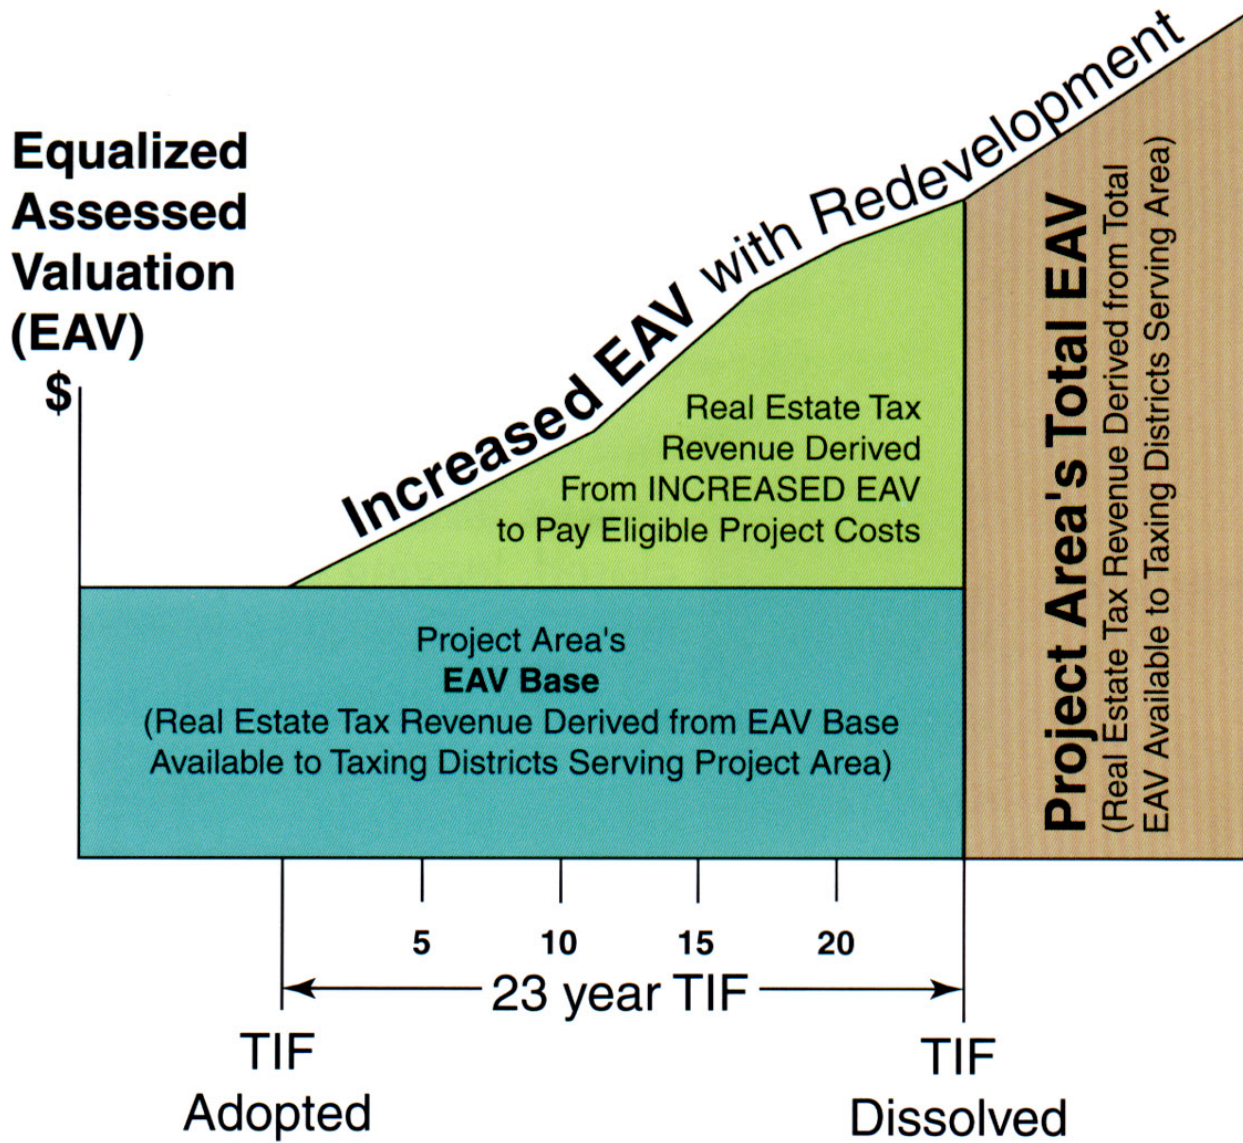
Equalized Assessed Valuation (EAV)

$

Increased EAV with Redevelopment

Real Estate Tax Revenue Derived From INCREASED EAV to Pay Eligible Project Costs

Project Area's
**EAV Base**
(Real Estate Tax Revenue Derived from EAV Base Available to Taxing Districts Serving Project Area)

Project Area's Total EAV
(Real Estate Tax Revenue Derived from Total EAV Available to Taxing Districts Serving Area)

5
10
15
20

23 year TIF

TIF Adopted

TIF Dissolved